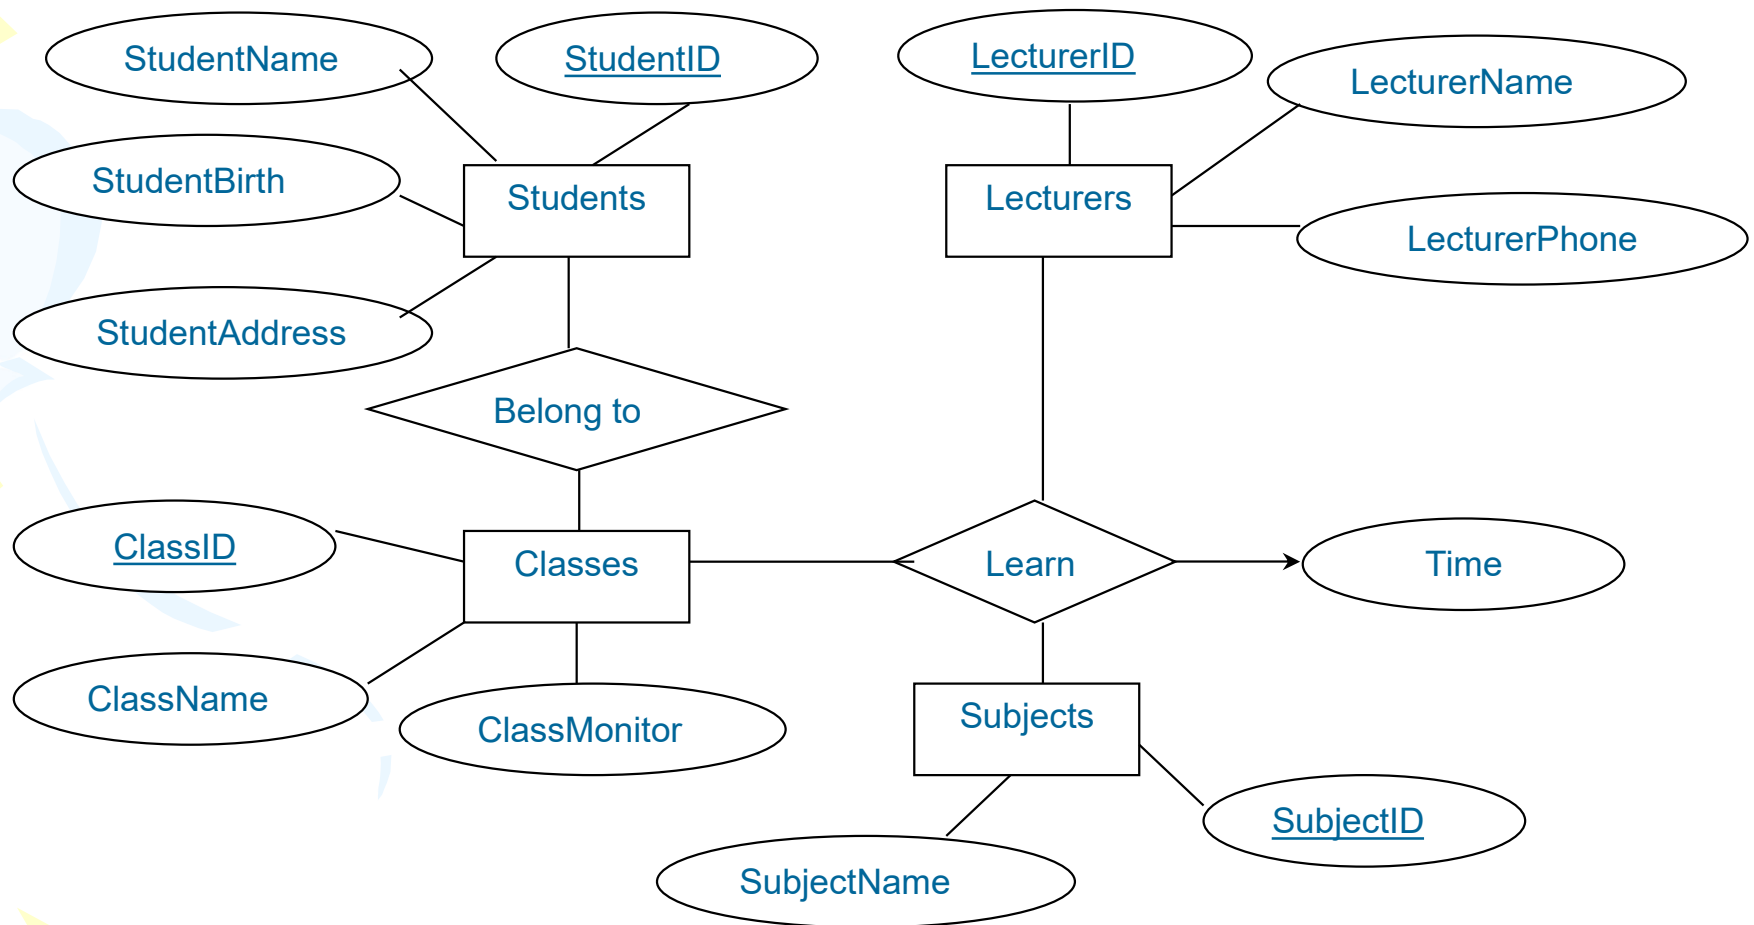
StudentName

StudentID

LecturerID

LecturerName

StudentBirth

Students

Lecturers

LecturerPhone

StudentAddress

Belong to

ClassID

Classes

Learn

Time

ClassName

ClassMonitor

Subjects

SubjectID

SubjectName